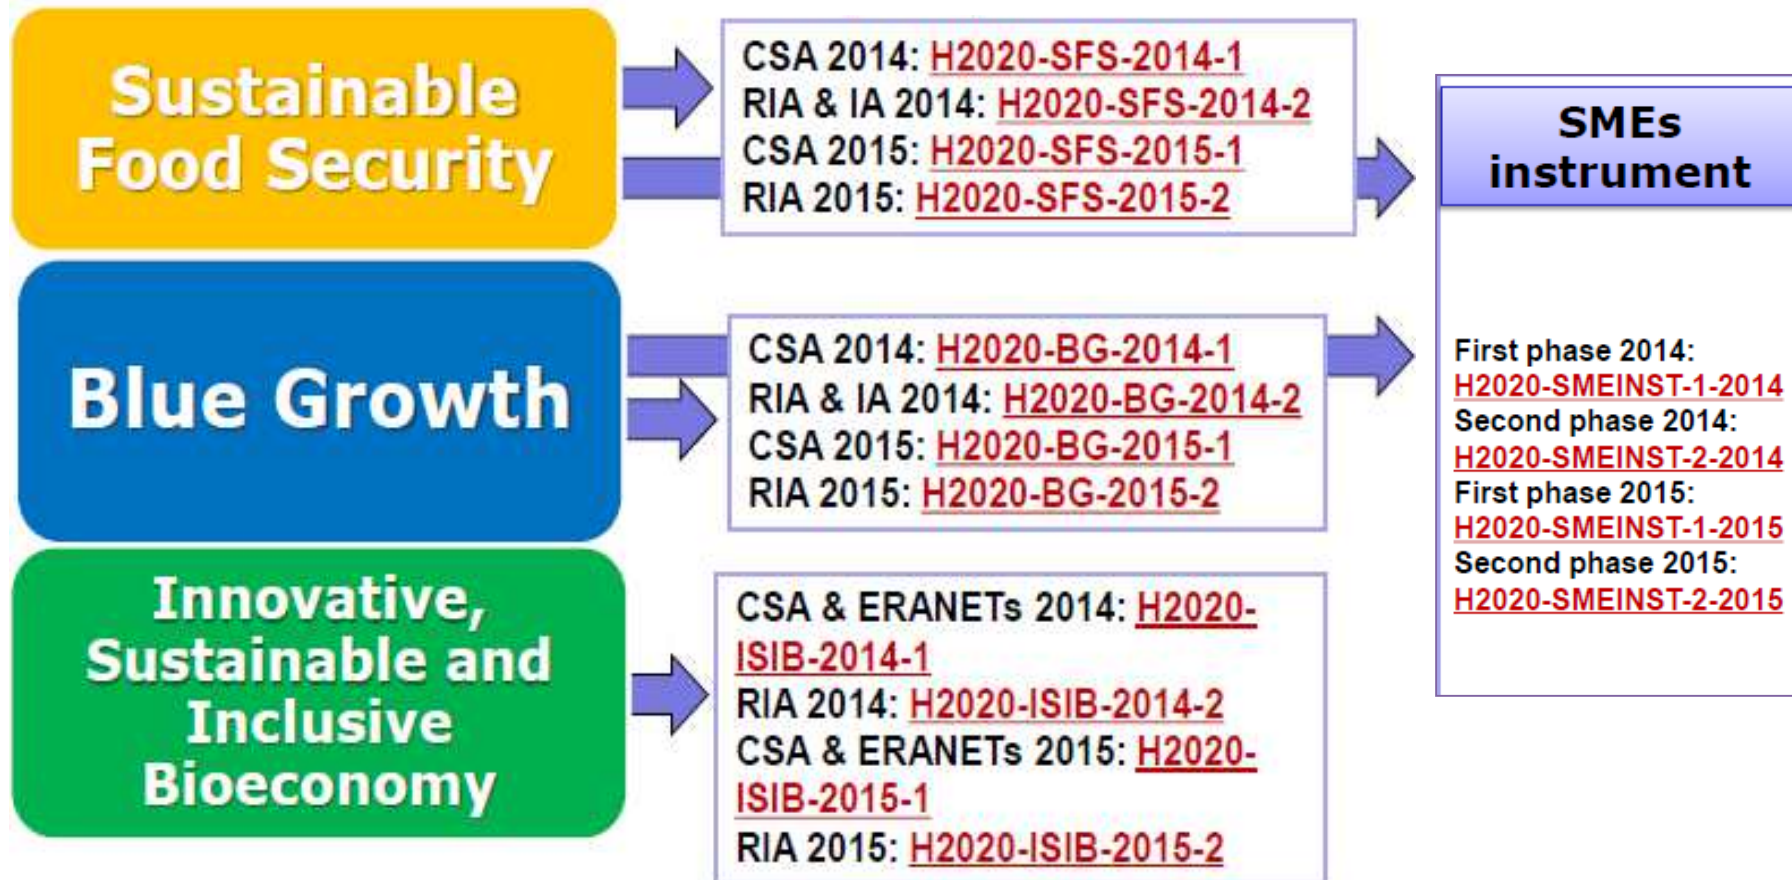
Sustainable Food Security

CSA 2014: H2020-SFS-2014-1
RIA & IA 2014: H2020-SFS-2014-2
CSA 2015: H2020-SFS-2015-1
RIA 2015: H2020-SFS-2015-2

Blue Growth

CSA 2014: H2020-BG-2014-1
RIA & IA 2014: H2020-BG-2014-2
CSA 2015: H2020-BG-2015-1
RIA 2015: H2020-BG-2015-2

Innovative, Sustainable and Inclusive Bioeconomy

CSA & ERANETs 2014: H2020-ISIB-2014-1
RIA 2014: H2020-ISIB-2014-2
CSA & ERANETs 2015: H2020-ISIB-2015-1
RIA 2015: H2020-ISIB-2015-2

SMEs instrument

First phase 2014: H2020-SMEINST-1-2014
Second phase 2014: H2020-SMEINST-2-2014
First phase 2015: H2020-SMEINST-1-2015
Second phase 2015: H2020-SMEINST-2-2015